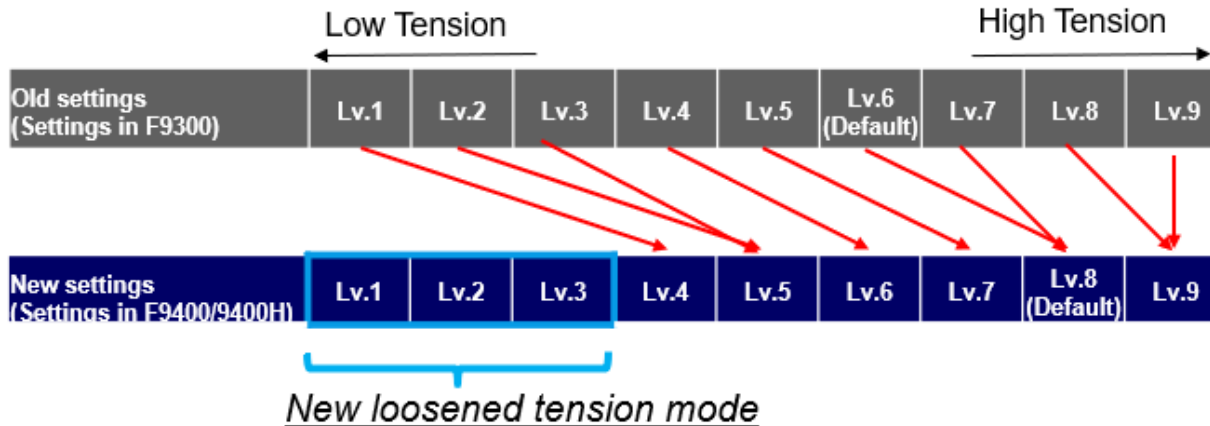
Low Tension

High Tension

| Old settings (Settings in F9300) | Lv.1 | Lv.2 | Lv.3 | Lv.4 | Lv.5 | Lv.6 (Default) | Lv.7 | Lv.8 | Lv.9 |
|---|---|---|---|---|---|---|---|---|---|
| New settings (Settings in F9400/9400H) | Lv.1 | Lv.2 | Lv.3 | Lv.4 | Lv.5 | Lv.6 | Lv.7 | Lv.8 (Default) | Lv.9 |

New loosened tension mode